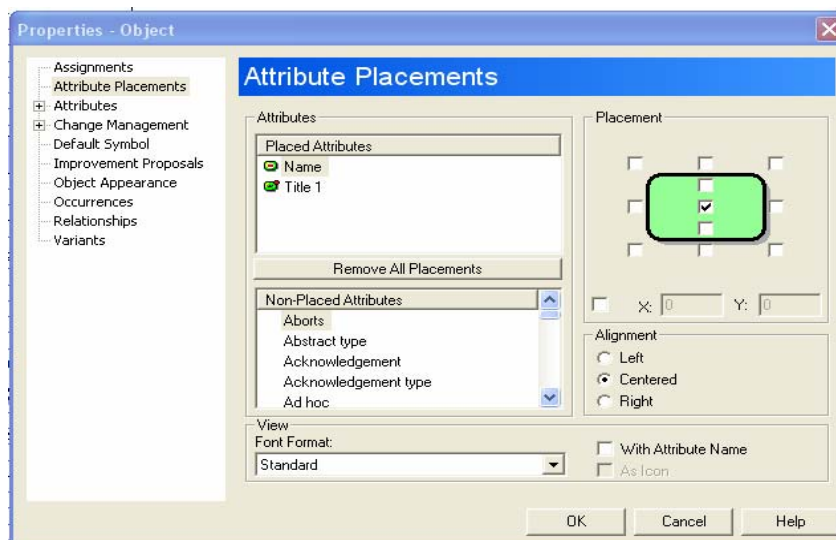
Properties - Object

Assignments
Attribute Placements
Attributes
Change Management
Default Symbol
Improvement Proposals
Object Appearance
Occurrences
Relationships
Variants

Attribute Placements

Attributes

Placed Attributes
Name
Title 1

Remove All Placements

Non-Placed Attributes
Aborts
Abstract type
Acknowledgement
Acknowledgement type
Ad hoc

Placement

X: 0
Y: 0

Alignment
Left
Centered
Right

View
Font Format:
Standard

With Attribute Name
As Icon

OK
Cancel
Help